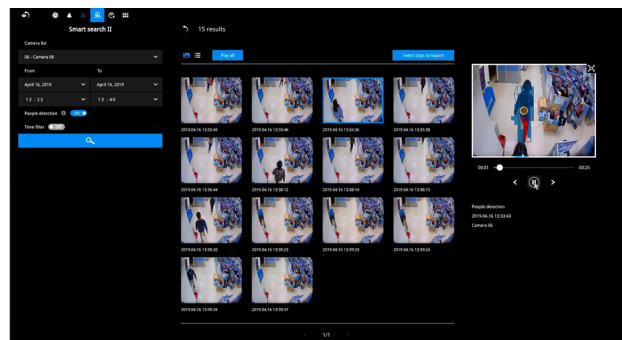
Smart search II

Camera list
06 - Camera 06
From
To
April 16, 2019
April 16, 2019
13 : 25
13 : 40
People detection
ON
Time filter
OFF

15 results
Play all
Select clips to export

2019.04.16 13:32:43
2019.04.16 13:33:46
2019.04.16 13:34:36
2019.04.16 13:35:38
2019.04.16 13:36:44
2019.04.16 13:38:12
2019.04.16 13:38:14
2019.04.16 13:38:15
2019.04.16 13:39:20
2019.04.16 13:39:23
2019.04.16 13:39:23
2019.04.16 13:39:24
2019.04.16 13:39:34
2019.04.16 13:39:37

1/1

00:01
00:25

People detection
2019.04.16 13:32:43
Camera 06